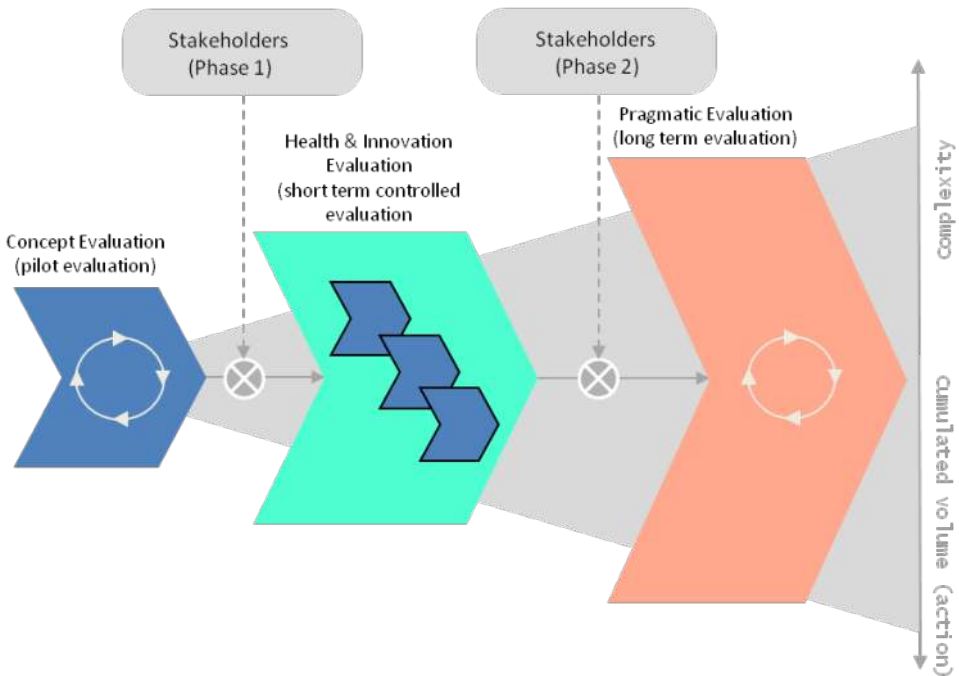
Stakeholders (Phase 1)

Stakeholders (Phase 2)

Concept Evaluation (pilot evaluation)

Health & Innovation Evaluation (short term controlled evaluation

Pragmatic Evaluation (long term evaluation)

complexity

cumulated volume (action)